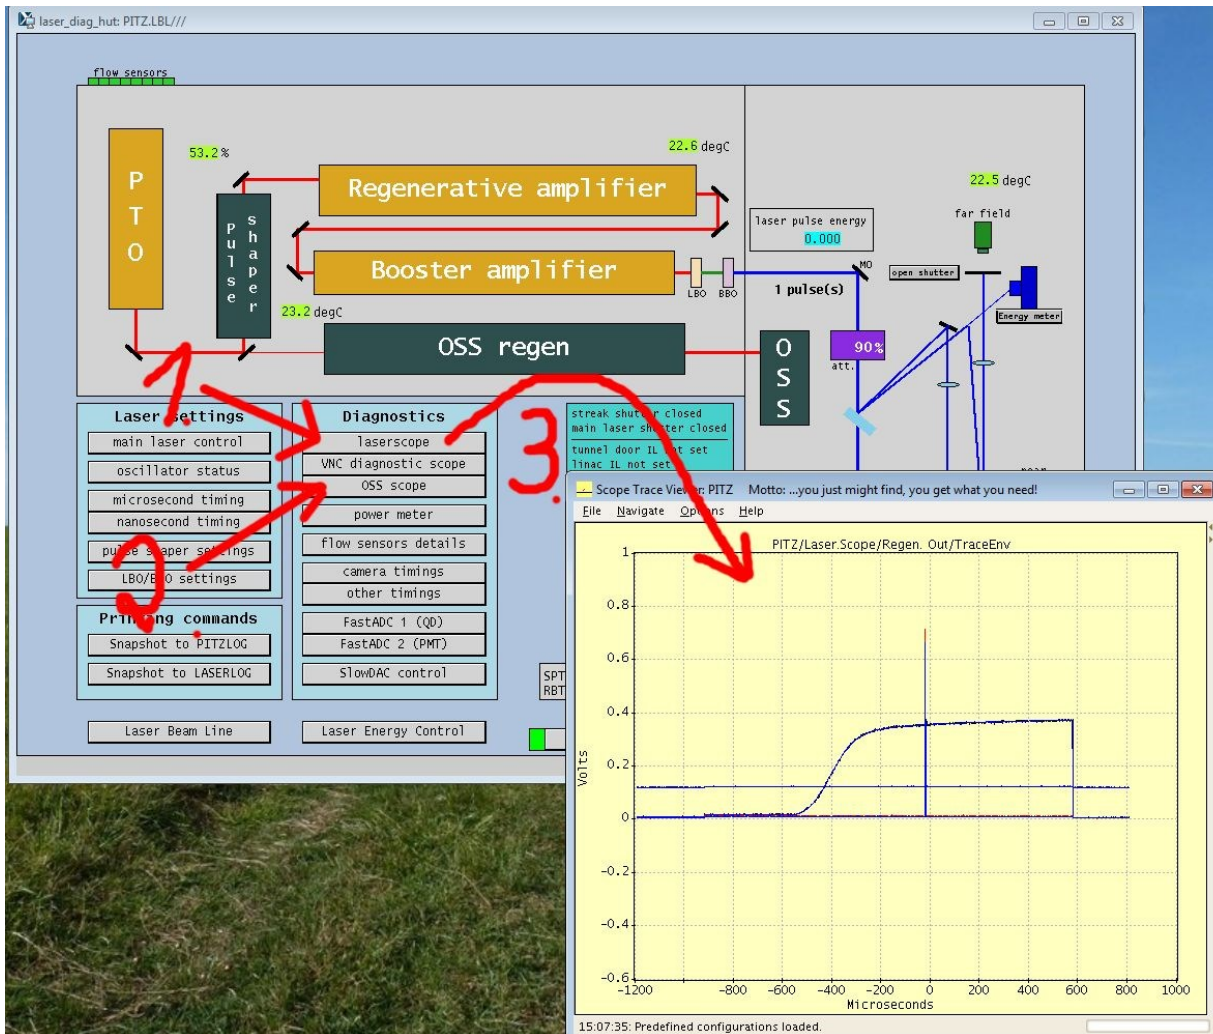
laser_diag_hut: PITZ.LBL///

flow sensors

P T O

53.2 %

Pulse shaper

22.6 degC

Regenerative amplifier

Booster amplifier

LBO BBO

23.2 degC

OSS regen

laser pulse energy
0.000

22.5 degC

far field

MO

open shutter

1 pulse(s)

Energy meter

O S S

90%
att.

Laser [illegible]ettings
main laser control
oscillator status
microsecond timing
nanosecond timing
pu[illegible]se s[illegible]aper se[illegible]ings
LBO/B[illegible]O settings

Pri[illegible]ng commands
Snapshot to PITZLOG
Snapshot to LASERLOG

Diagnostics
laserscope
VNC diagnostic scope
OSS scope
power meter
flow sensors details
camera timings
other timings
FastADC 1 (QD)
FastADC 2 (PMT)
SlowDAC control

streak shutt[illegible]r closed
main laser sh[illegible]ter closed
tunnel door IL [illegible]t set
linac IL not set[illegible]

SPT
RBT

Laser Beam Line
Laser Energy Control

1
2
3

Scope Trace Vie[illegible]r: PITZ Motto: ...you just might find, you get what you need!
File Navigate Op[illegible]ns Help

PITZ/Laser.Scope/Regen. Out/TraceEnv

1
0.8
0.6
0.4
0.2
0
−0.2
−0.4
−0.6
Volts
−1200 −800 −600 −400 −200 0 200 400 600 800 1000
Microseconds

15:07:35: Predefined configurations loaded.